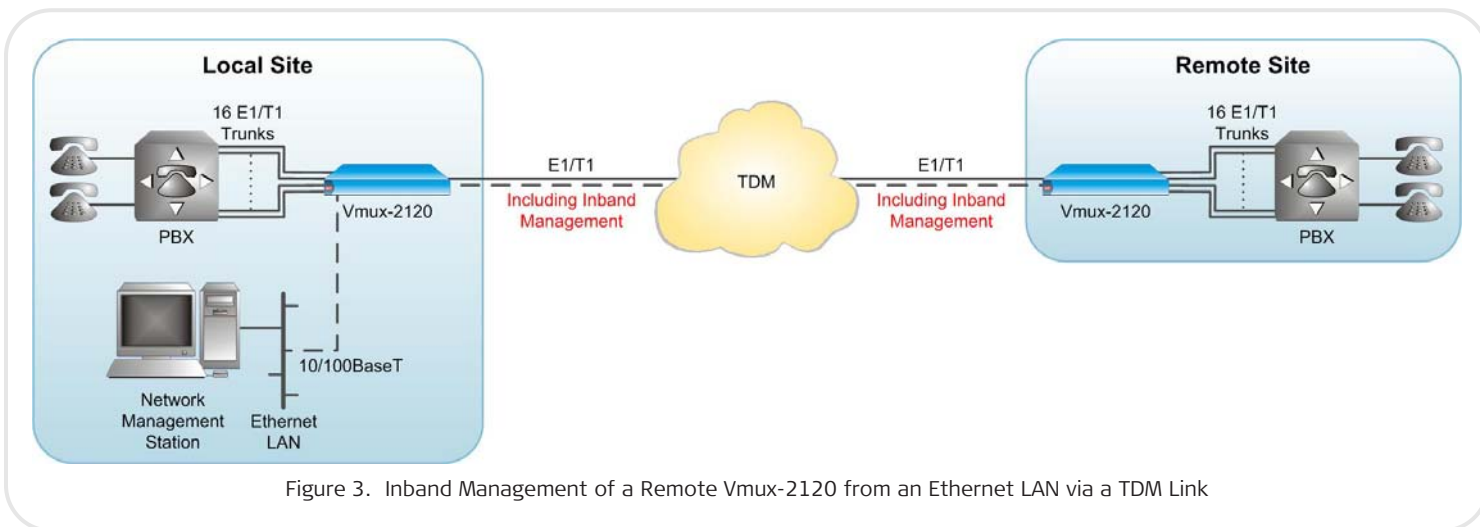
Local Site

16 E1/T1
Trunks

PBX

Vmux-2120

10/100BaseT

Network
Management
Station

Ethernet
LAN

E1/T1

Including Inband
Management

TDM

E1/T1

Including Inband
Management

Remote Site

16 E1/T1
Trunks

Vmux-2120

PBX

Figure 3. Inband Management of a Remote Vmux-2120 from an Ethernet LAN via a TDM Link